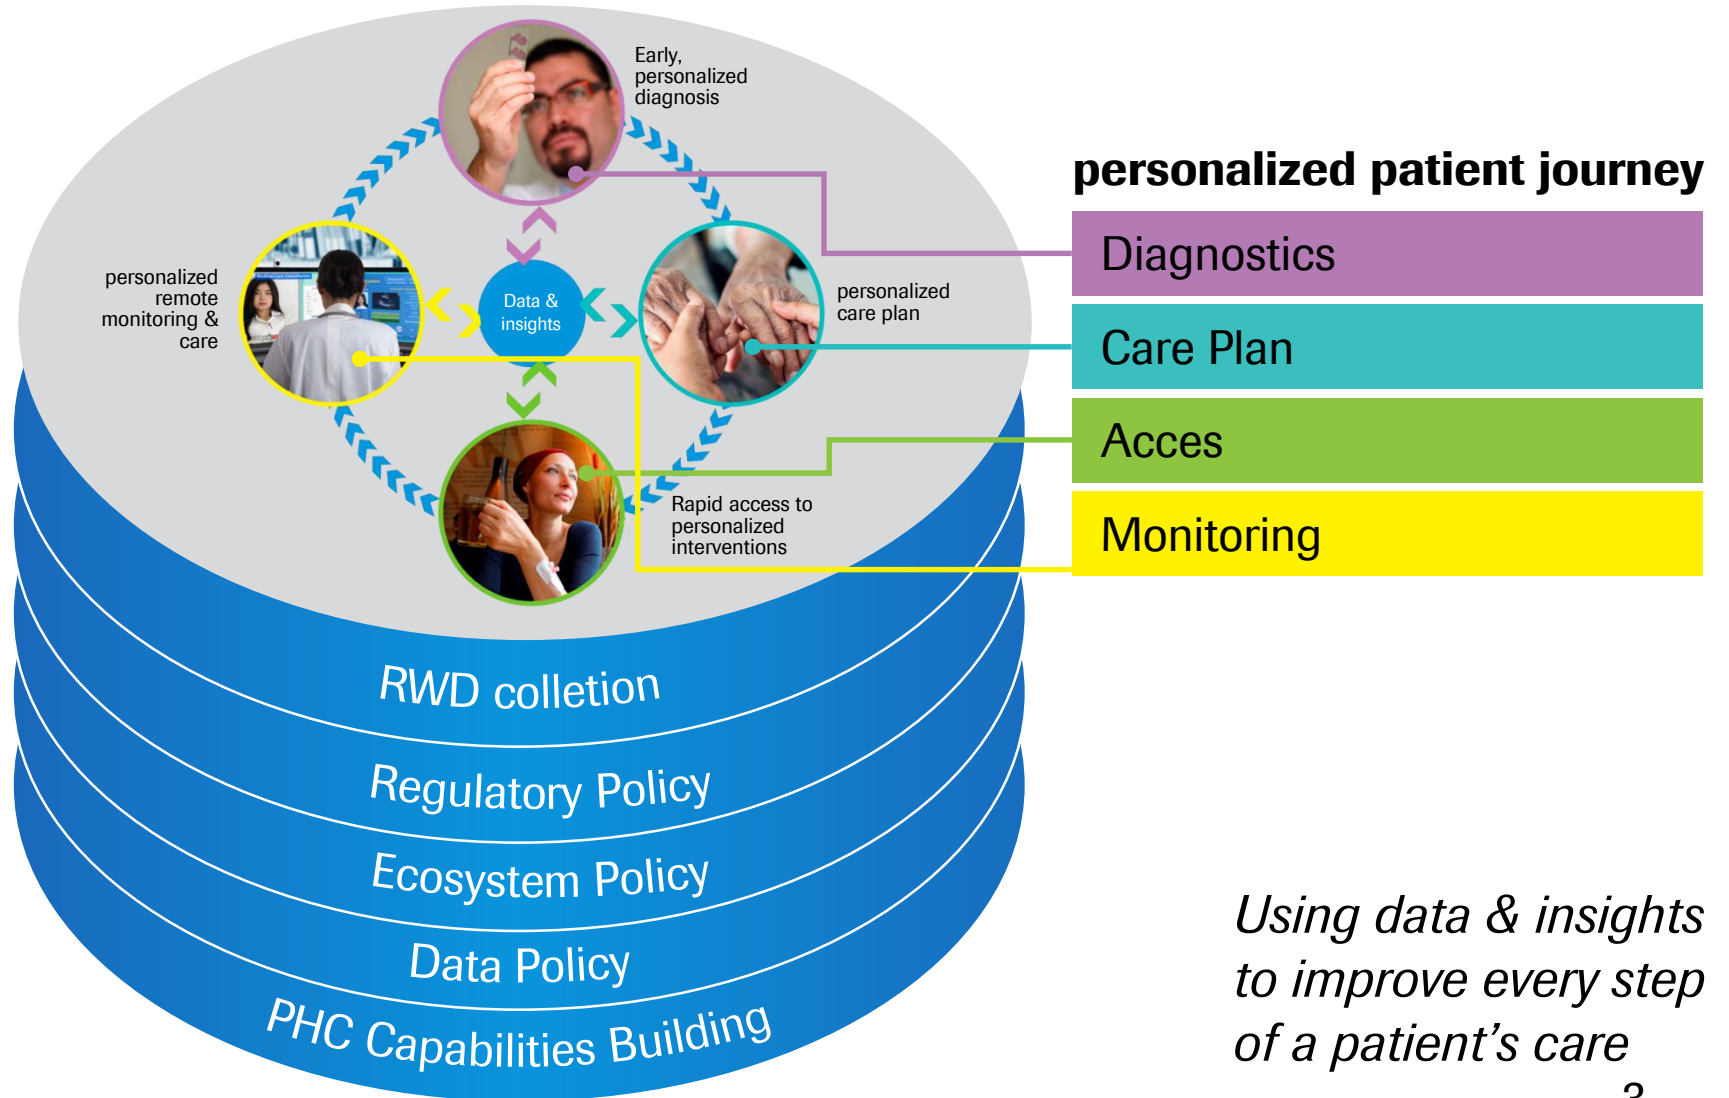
Early, personalized diagnosis

personalized remote monitoring & care

Data & insights

personalized care plan

Rapid access to personalized interventions

personalized patient journey

Diagnostics

Care Plan

Acces

Monitoring

RWD colletion

Regulatory Policy

Ecosystem Policy

Data Policy

PHC Capabilities Building

Using data & insights to improve every step of a patient's care

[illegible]